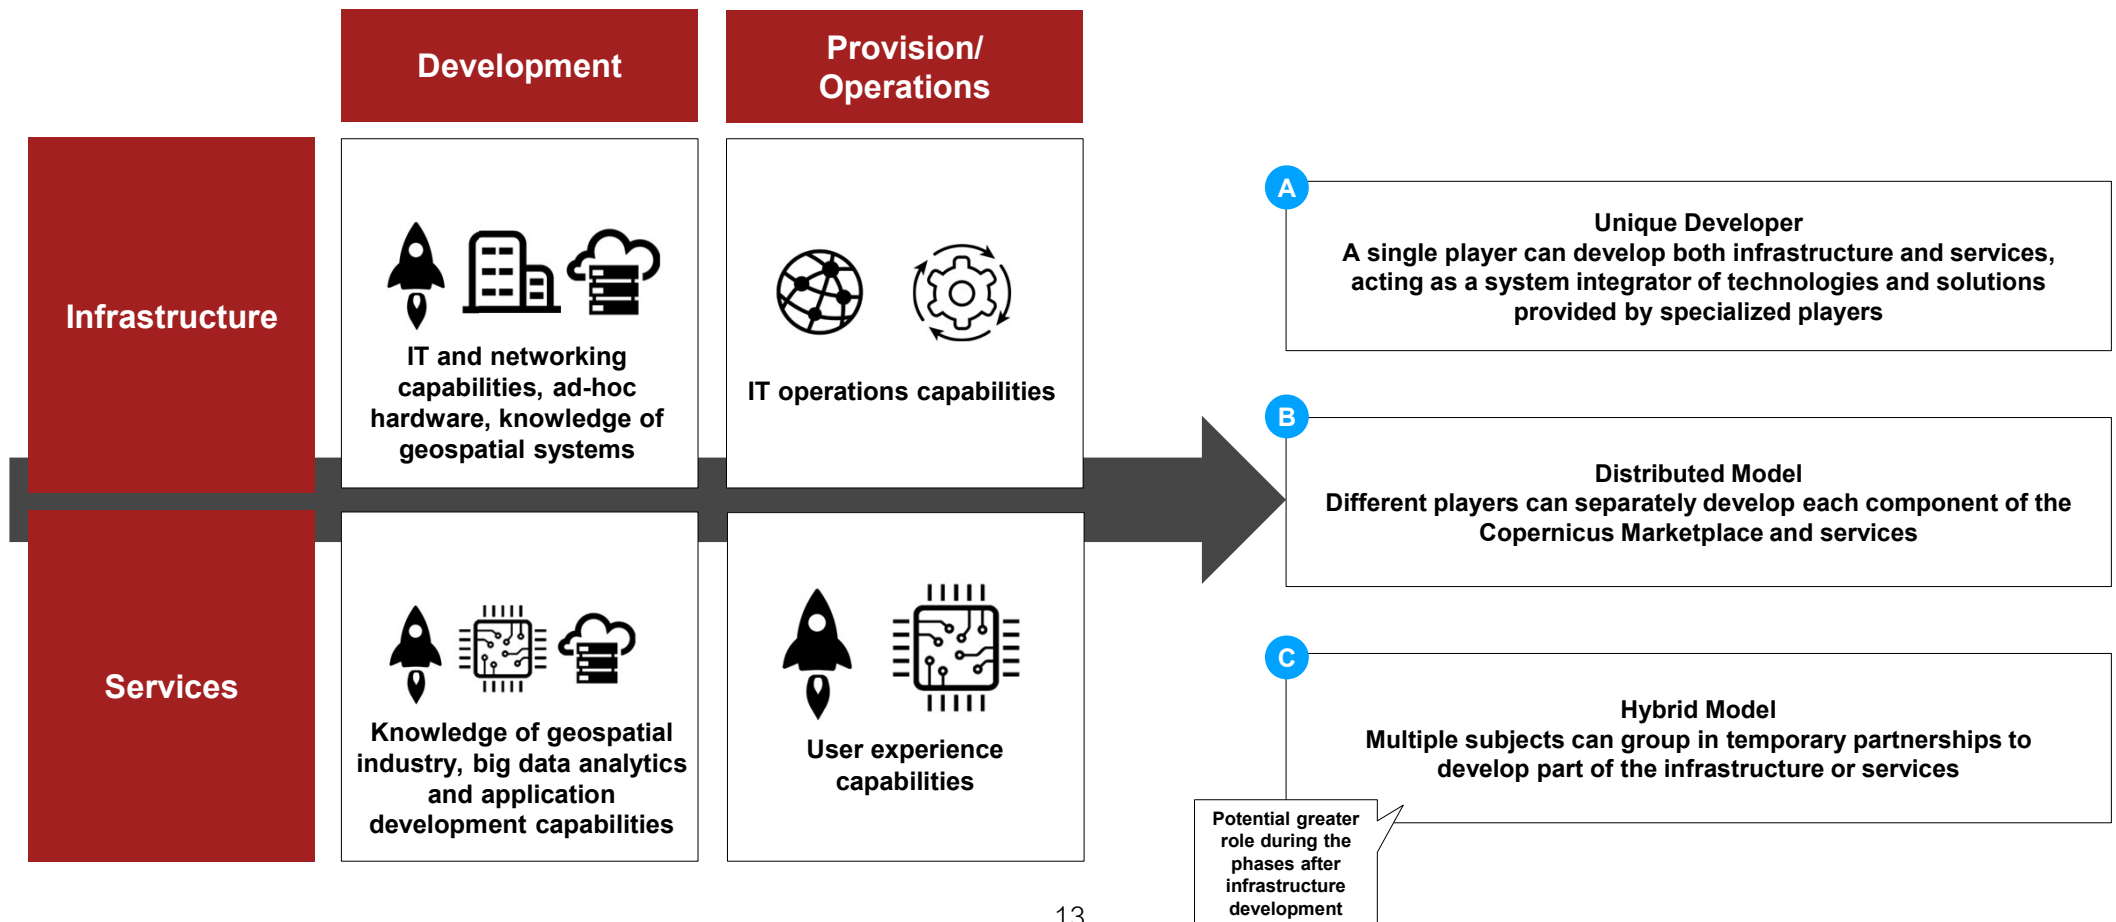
Development

Provision/ Operations

Infrastructure

IT and networking capabilities, ad-hoc hardware, knowledge of geospatial systems

IT operations capabilities

Services

Knowledge of geospatial industry, big data analytics and application development capabilities

User experience capabilities

A

Unique Developer
A single player can develop both infrastructure and services, acting as a system integrator of technologies and solutions provided by specialized players

B

Distributed Model
Different players can separately develop each component of the Copernicus Marketplace and services

C

Hybrid Model
Multiple subjects can group in temporary partnerships to develop part of the infrastructure or services

Potential greater role during the phases after infrastructure development

13